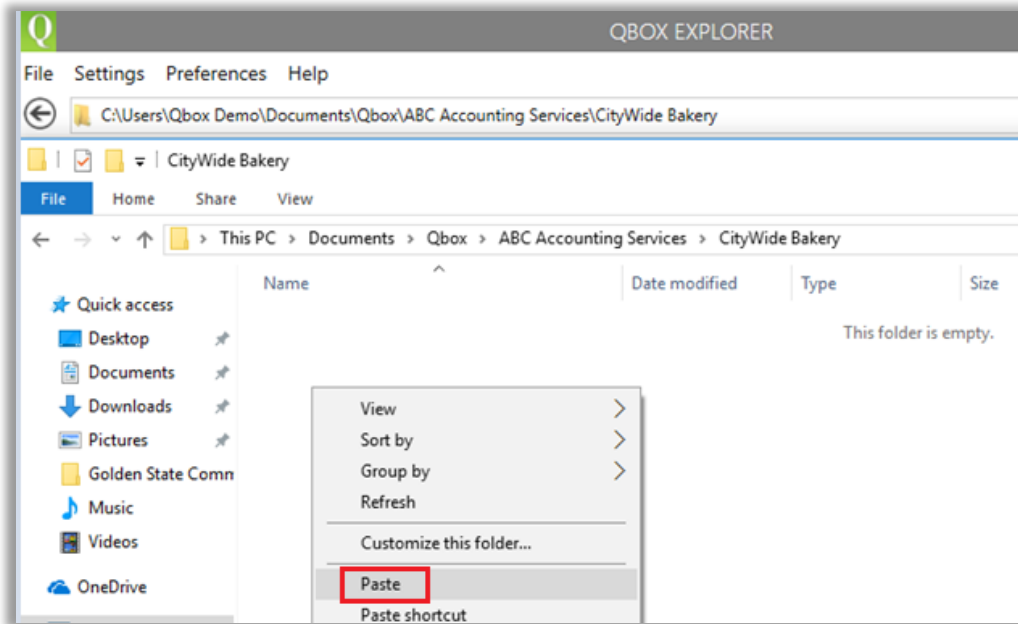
Q QBOX EXPLORER

File Settings Preferences Help

C:\Users\Qbox Demo\Documents\Qbox\ABC Accounting Services\CityWide Bakery

CityWide Bakery

File Home Share View

This PC > Documents > Qbox > ABC Accounting Services > CityWide Bakery

Name Date modified Type Size

This folder is empty.

Quick access
Desktop
Documents
Downloads
Pictures
Golden State Comm
Music
Videos
OneDrive

View
Sort by
Group by
Refresh
Customize this folder...
Paste
Paste shortcut